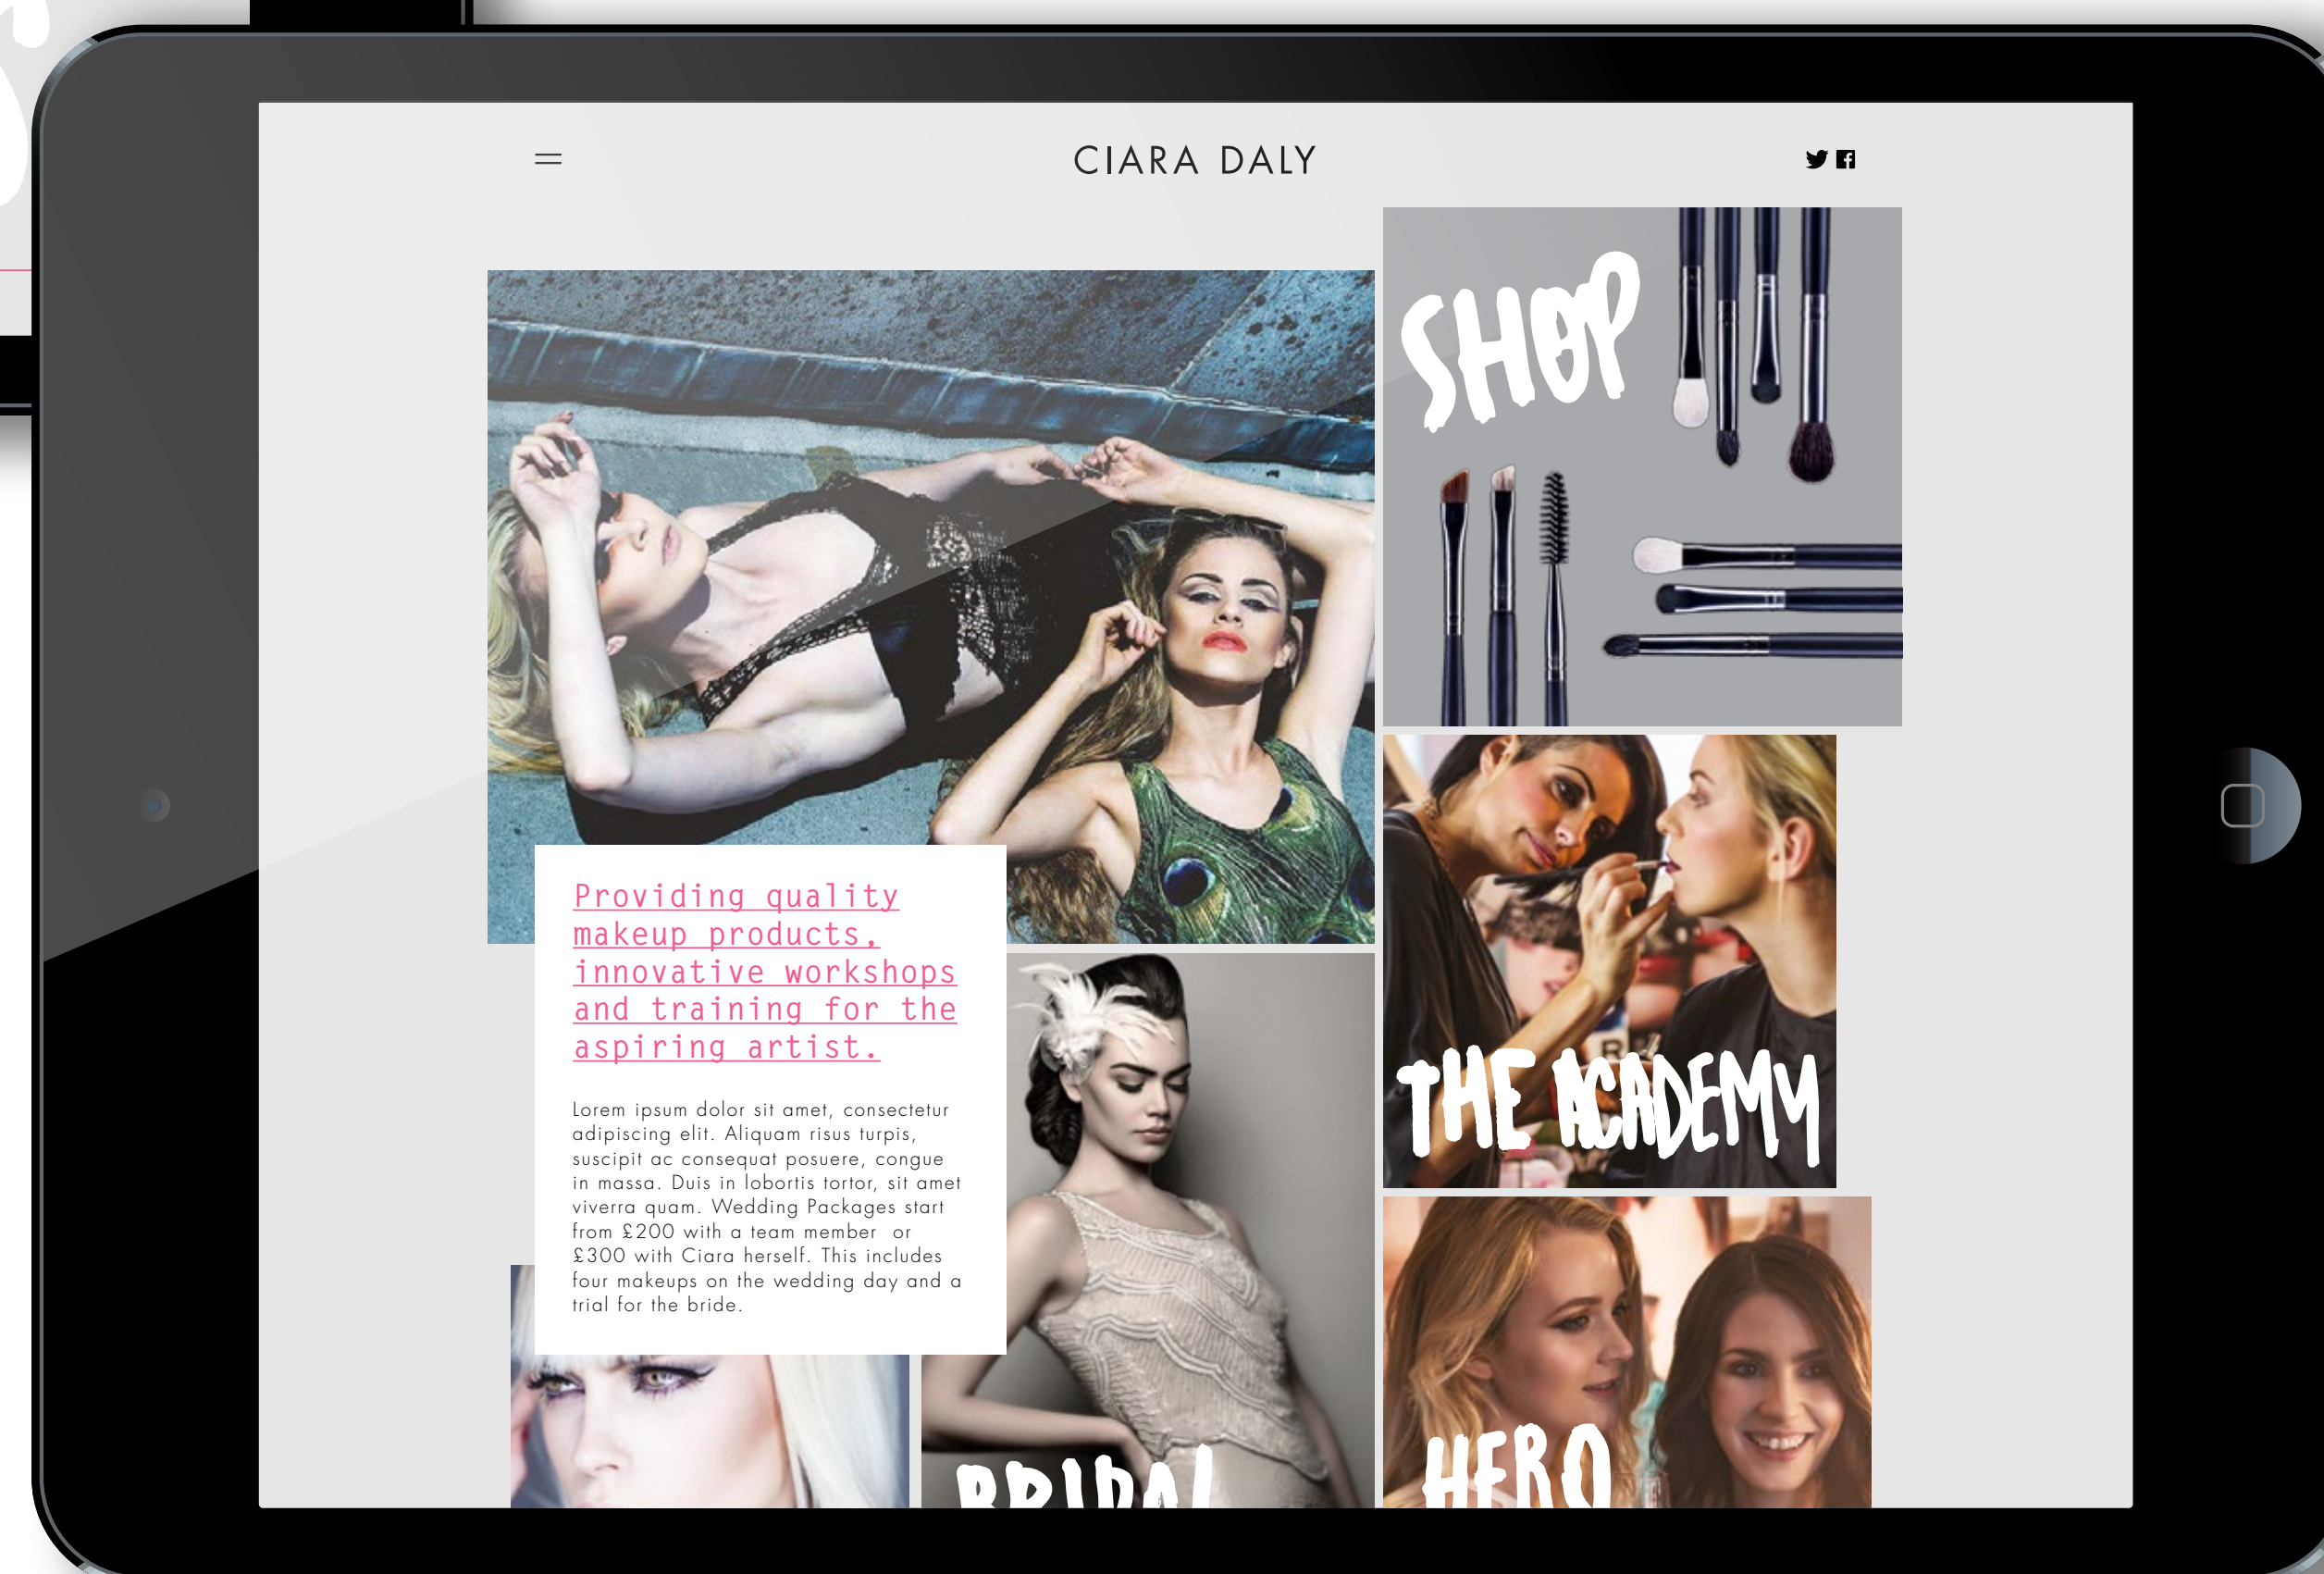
CIARA DALY

SHOP

Providing quality makeup products, innovative workshops and training for the aspiring artist.

Lorem ipsum dolor sit amet, consectetur adipiscing elit. Aliquam risus turpis, suscipit ac consequat posuere, congue in massa. Duis in lobortis tortor, sit amet viverra quam. Wedding Packages start from £200 with a team member or £300 with Ciara herself. This includes four makeups on the wedding day and a trial for the bride.

THE ACADEMY

BRIDAL

HERO